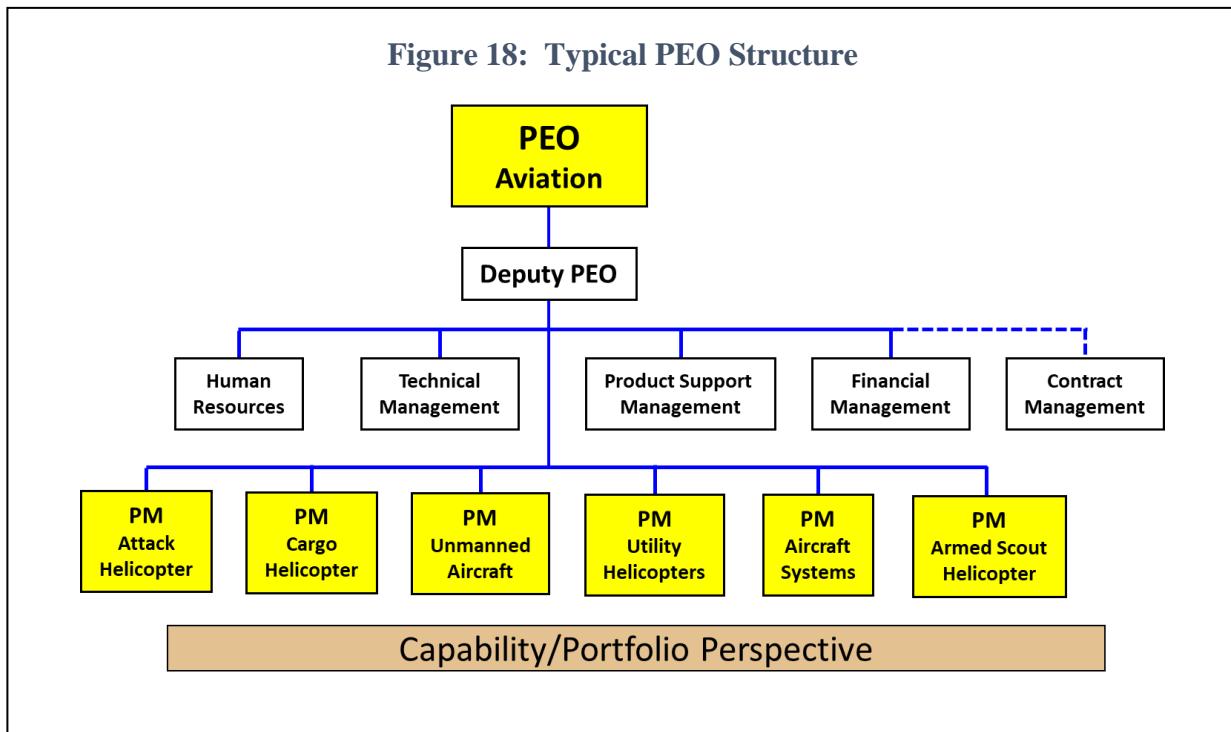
Figure 18: Typical PEO Structure

PEO Aviation

Deputy PEO

Human Resources

Technical Management

Product Support Management

Financial Management

Contract Management

PM Attack Helicopter

PM Cargo Helicopter

PM Unmanned Aircraft

PM Utility Helicopters

PM Aircraft Systems

PM Armed Scout Helicopter

Capability/Portfolio Perspective